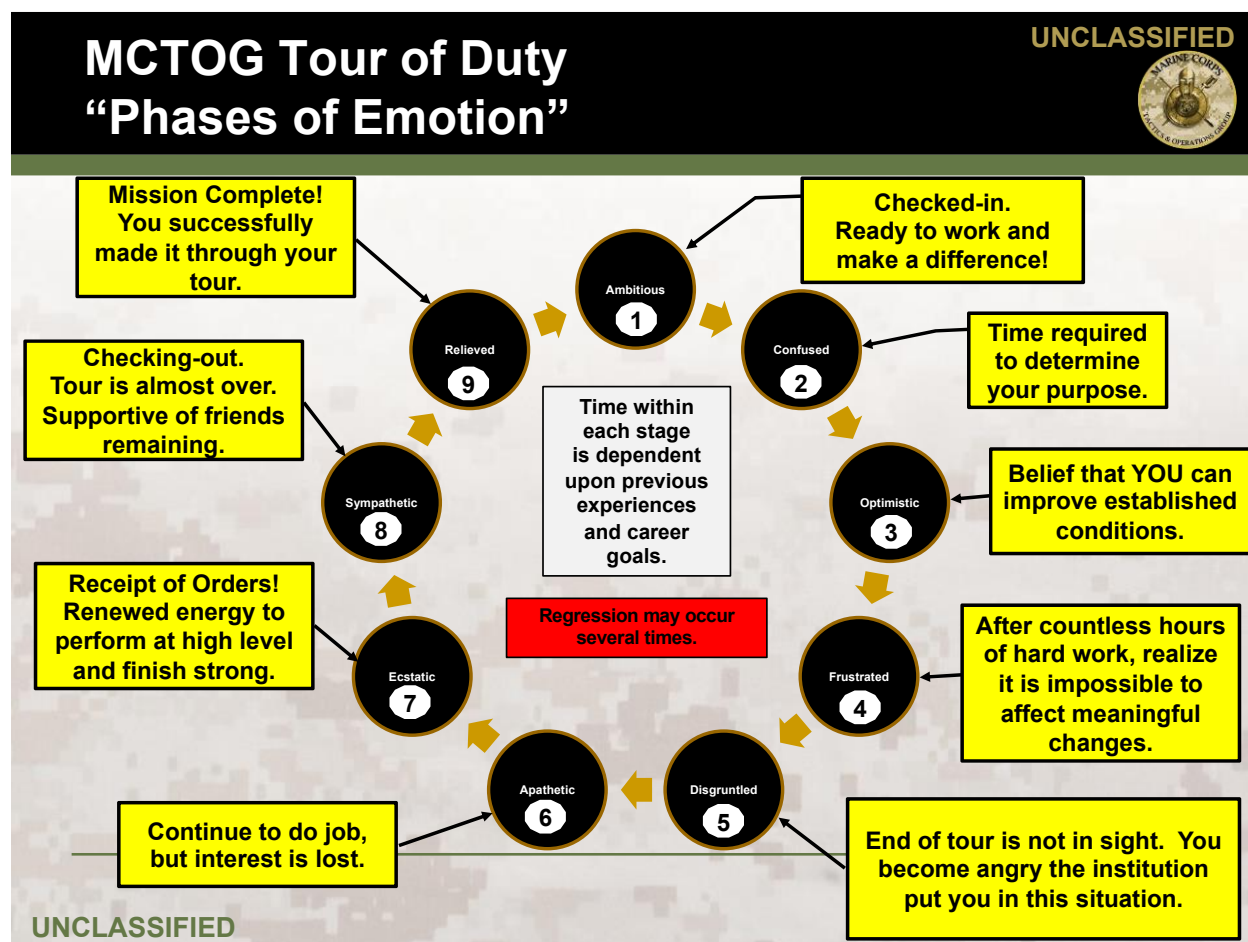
MCTOG Tour of Duty
"Phases of Emotion"

UNCLASSIFIED

MARINE CORPS TACTICS & OPERATIONS GROUP

Mission Complete! You successfully made it through your tour.

Checked-in. Ready to work and make a difference!

Ambitious
1

Relieved
9

Confused
2

Time required to determine your purpose.

Checking-out. Tour is almost over. Supportive of friends remaining.

Time within each stage is dependent upon previous experiences and career goals.

Sympathetic
8

Optimistic
3

Belief that YOU can improve established conditions.

Receipt of Orders! Renewed energy to perform at high level and finish strong.

Regression may occur several times.

After countless hours of hard work, realize it is impossible to affect meaningful changes.

Ecstatic
7

Frustrated
4

Apathetic
6

Disgruntled
5

Continue to do job, but interest is lost.

End of tour is not in sight. You become angry the institution put you in this situation.

UNCLASSIFIED